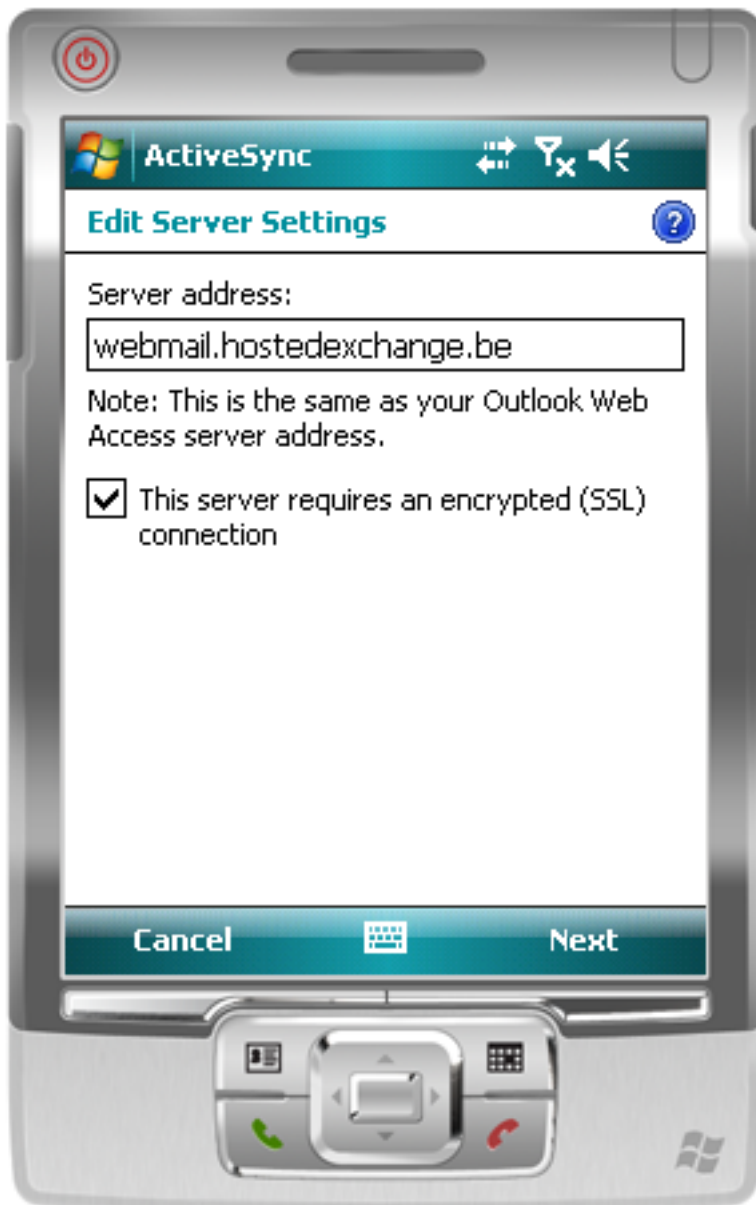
ActiveSync

Edit Server Settings

Server address:

webmail.hostedexchange.be

Note: This is the same as your Outlook Web Access server address.

This server requires an encrypted (SSL) connection

Cancel

Next